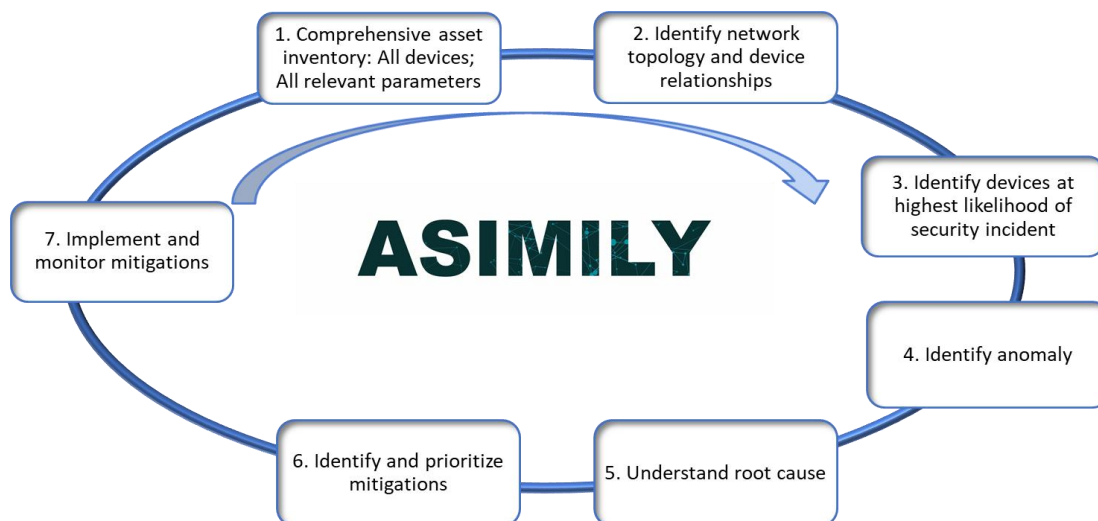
1. Comprehensive asset inventory: All devices; All relevant parameters

2. Identify network topology and device relationships

3. Identify devices at highest likelihood of security incident

4. Identify anomaly

5. Understand root cause

6. Identify and prioritize mitigations

7. Implement and monitor mitigations

ASIMILY